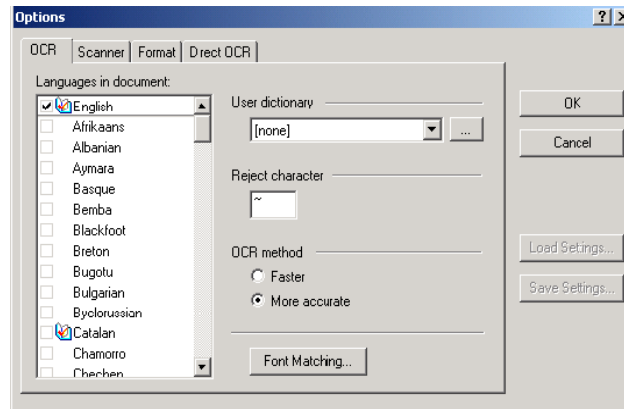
Options

OCR | Scanner | Format | Drect OCR

Languages in document:

English
Afrikaans
Albanian
Aymara
Basque
Bemba
Blackfoot
Breton
Bugotu
Bulgarian
Byelorussian
Catalan
Chamorro
Chechen

User dictionary

[none]

...

Reject character

~

OCR method

Faster

More accurate

Font Matching...

OK

Cancel

Load Settings...

Save Settings...